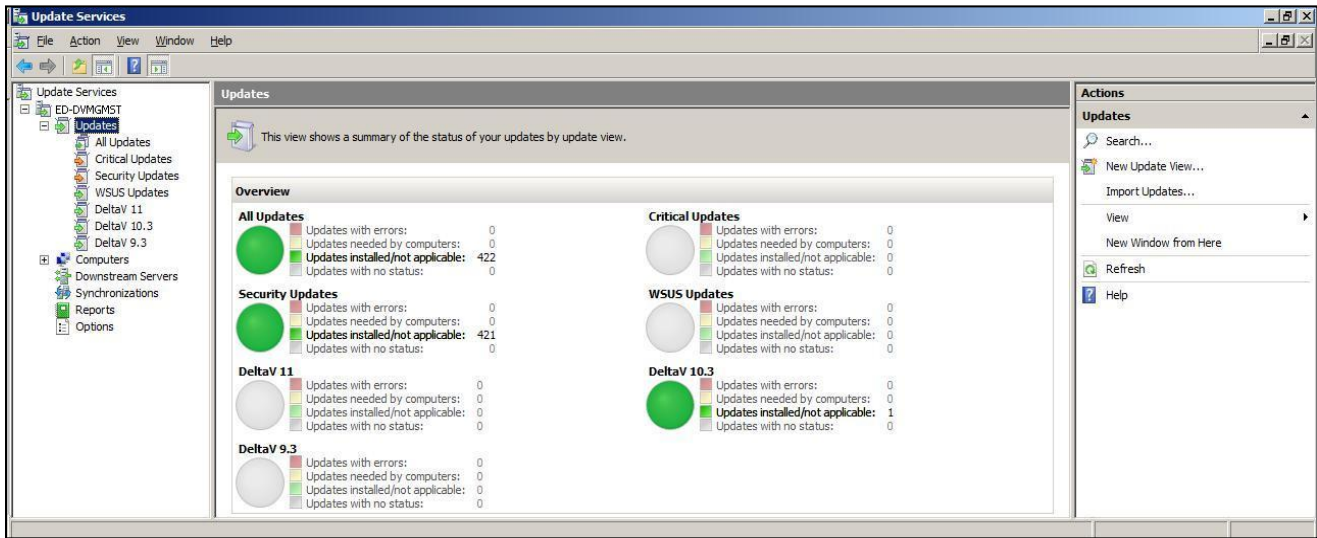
Update Services

File Action View Window Help

Update Services
ED-DVMGMST
Updates
All Updates
Critical Updates
Security Updates
WSUS Updates
DeltaV 11
DeltaV 10.3
DeltaV 9.3
Computers
Downstream Servers
Synchronizations
Reports
Options

Updates

This view shows a summary of the status of your updates by update view.

Overview

All Updates
Updates with errors: 0
Updates needed by computers: 0
Updates installed/not applicable: 422
Updates with no status: 0

Critical Updates
Updates with errors: 0
Updates needed by computers: 0
Updates installed/not applicable: 0
Updates with no status: 0

Security Updates
Updates with errors: 0
Updates needed by computers: 0
Updates installed/not applicable: 421
Updates with no status: 0

WSUS Updates
Updates with errors: 0
Updates needed by computers: 0
Updates installed/not applicable: 0
Updates with no status: 0

DeltaV 11
Updates with errors: 0
Updates needed by computers: 0
Updates installed/not applicable: 0
Updates with no status: 0

DeltaV 10.3
Updates with errors: 0
Updates needed by computers: 0
Updates installed/not applicable: 1
Updates with no status: 0

DeltaV 9.3
Updates with errors: 0
Updates needed by computers: 0
Updates installed/not applicable: 0
Updates with no status: 0

Actions
Updates
Search...
New Update View...
Import Updates...
View
New Window from Here
Refresh
Help